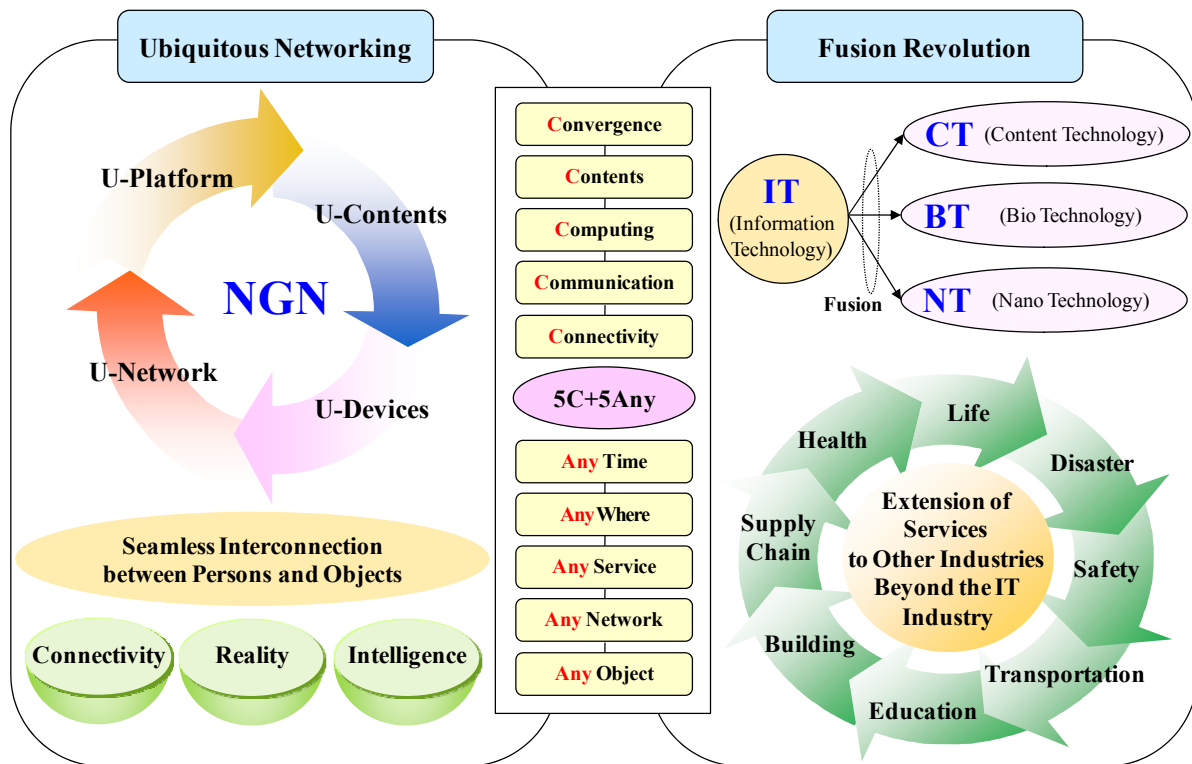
Ubiquitous Networking

U-Platform

U-Contents

NGN

U-Network

U-Devices

Seamless Interconnection between Persons and Objects

Connectivity

Reality

Intelligence

Convergence

Contents

Computing

Communication

Connectivity

5C+5Any

Any Time

Any Where

Any Service

Any Network

Any Object

Fusion Revolution

IT (Information Technology)

Fusion

CT (Content Technology)

BT (Bio Technology)

NT (Nano Technology)

Life

Health

Disaster

Supply Chain

Extension of Services to Other Industries Beyond the IT Industry

Safety

Building

Transportation

Education